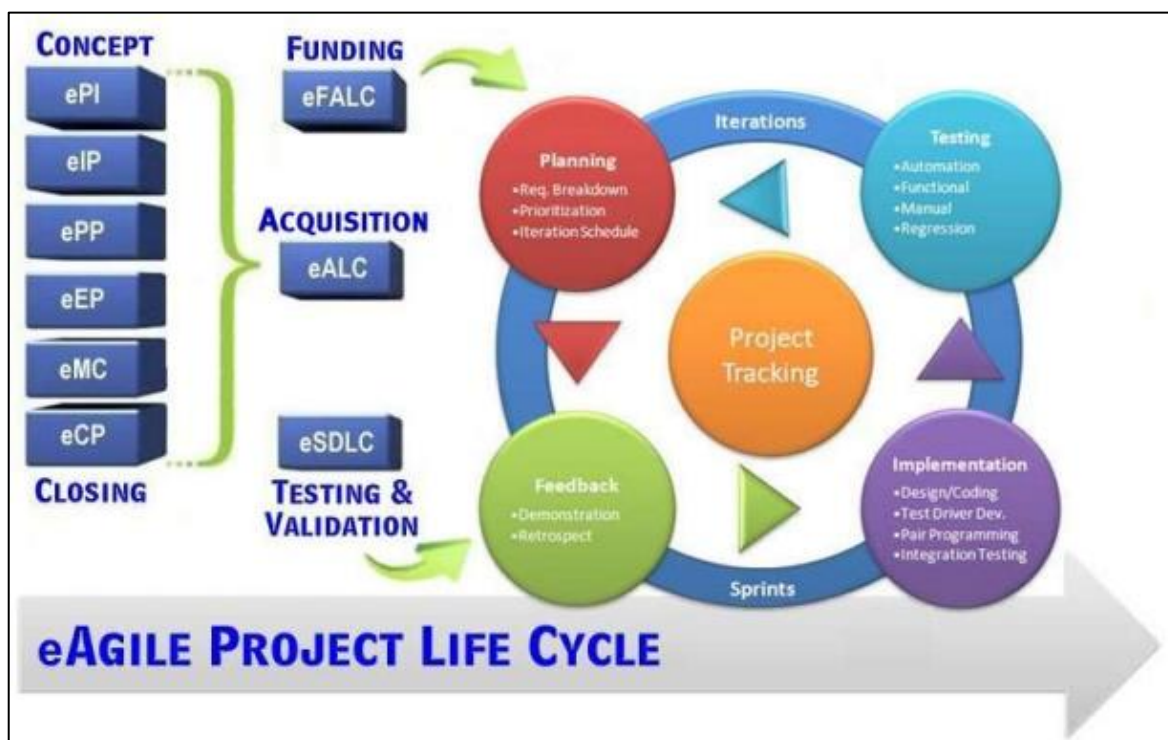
CONCEPT

ePI

eIP

ePP

eEP

eMC

eCP

CLOSING

FUNDING

eFALC

ACQUISITION

eALC

eSDLC

TESTING & VALIDATION

Iterations

Planning
•Req. Breakdown
•Prioritization
•Iteration Schedule

Testing
•Automation
•Functional
•Manual
•Regression

Project Tracking

Feedback
•Demonstration
•Retrospect

Implementation
•Design/Coding
•Test Driver Dev.
•Pair Programming
•Integration Testing

Sprints

eAGILE PROJECT LIFE CYCLE